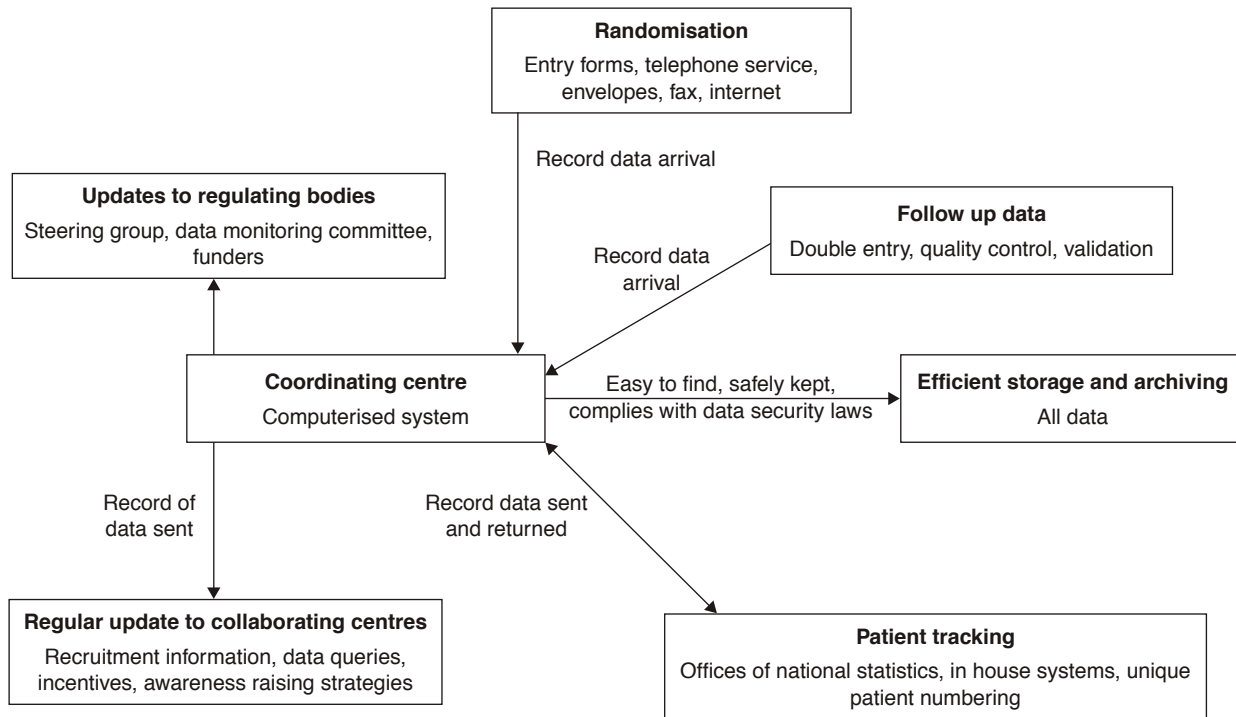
**Randomisation**
Entry forms, telephone service, envelopes, fax, internet

Record data arrival

**Updates to regulating bodies**
Steering group, data monitoring committee, funders

**Follow up data**
Double entry, quality control, validation

Record data arrival

**Coordinating centre**
Computerised system

Easy to find, safely kept, complies with data security laws

**Efficient storage and archiving**
All data

Record of data sent

Record data sent and returned

**Regular update to collaborating centres**
Recruitment information, data queries, incentives, awareness raising strategies

**Patient tracking**
Offices of national statistics, in house systems, unique patient numbering